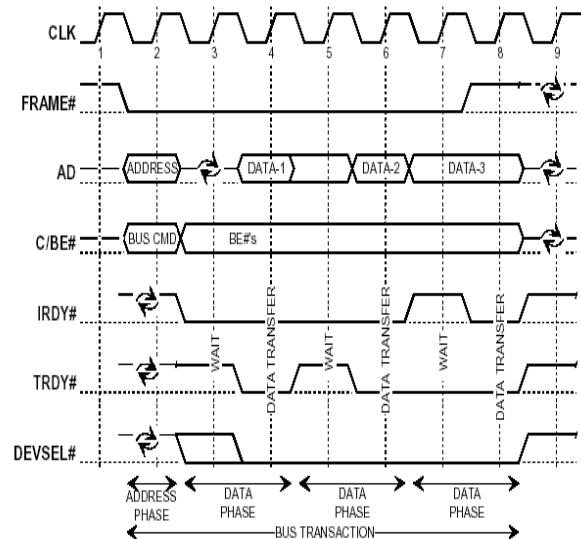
CLK
1
2
3
4
5
6
7
8
9

FRAME#

AD
ADDRESS
DATA-1
DATA-2
DATA-3

C/BE#
BUS CMD
BE#'s

IRDY#

TRDY#

DEVSEL#

WAIT
DATA TRANSFER
WAIT
DATA TRANSFER
WAIT
DATA TRANSFER

ADDRESS PHASE
DATA PHASE
DATA PHASE
DATA PHASE
BUS TRANSACTION